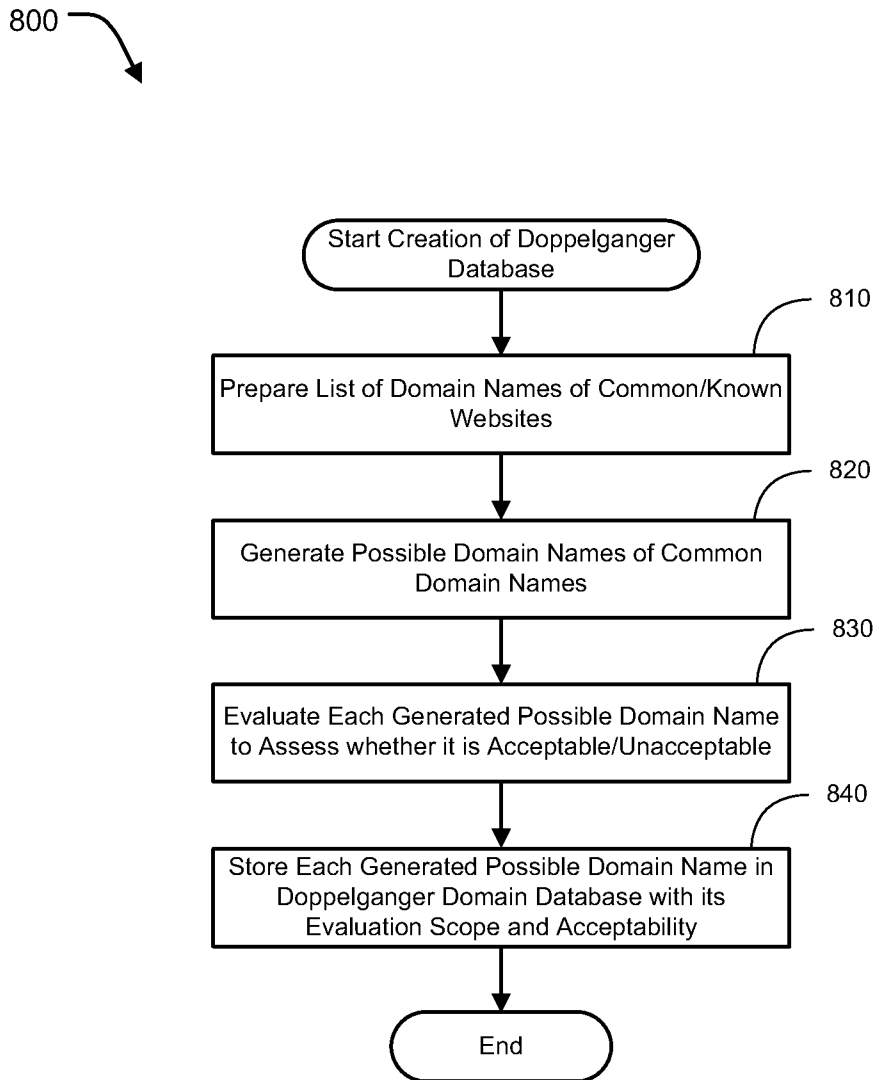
800

Start Creation of Doppelganger Database

810

Prepare List of Domain Names of Common/Known Websites

820

Generate Possible Domain Names of Common Domain Names

830

Evaluate Each Generated Possible Domain Name to Assess whether it is Acceptable/Unacceptable

840

Store Each Generated Possible Domain Name in Doppelganger Domain Database with its Evaluation Scope and Acceptability

End